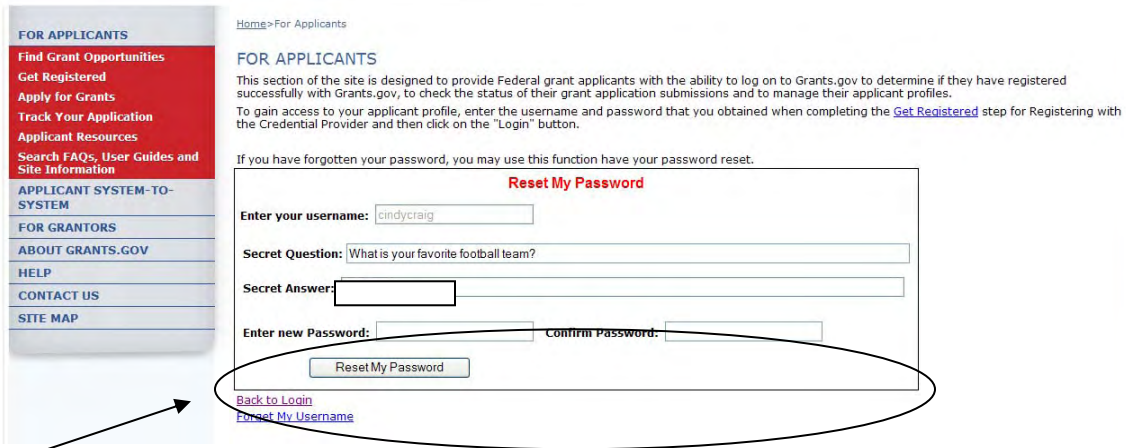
FOR APPLICANTS
Find Grant Opportunities
Get Registered
Apply for Grants
Track Your Application
Applicant Resources
Search FAQs, User Guides and Site Information
APPLICANT SYSTEM-TO-SYSTEM
FOR GRANTORS
ABOUT GRANTS.GOV
HELP
CONTACT US
SITE MAP

Home>For Applicants

FOR APPLICANTS

This section of the site is designed to provide Federal grant applicants with the ability to log on to Grants.gov to determine if they have registered successfully with Grants.gov, to check the status of their grant application submissions and to manage their applicant profiles.

To gain access to your applicant profile, enter the username and password that you obtained when completing the Get Registered step for Registering with the Credential Provider and then click on the "Login" button.

If you have forgotten your password, you may use this function have your password reset.

Reset My Password

Enter your username: cindycraig

Secret Question: What is your favorite football team?

Secret Answer:

Enter new Password:
Confirm Password:

Reset My Password

Back to Login
Forget My Username